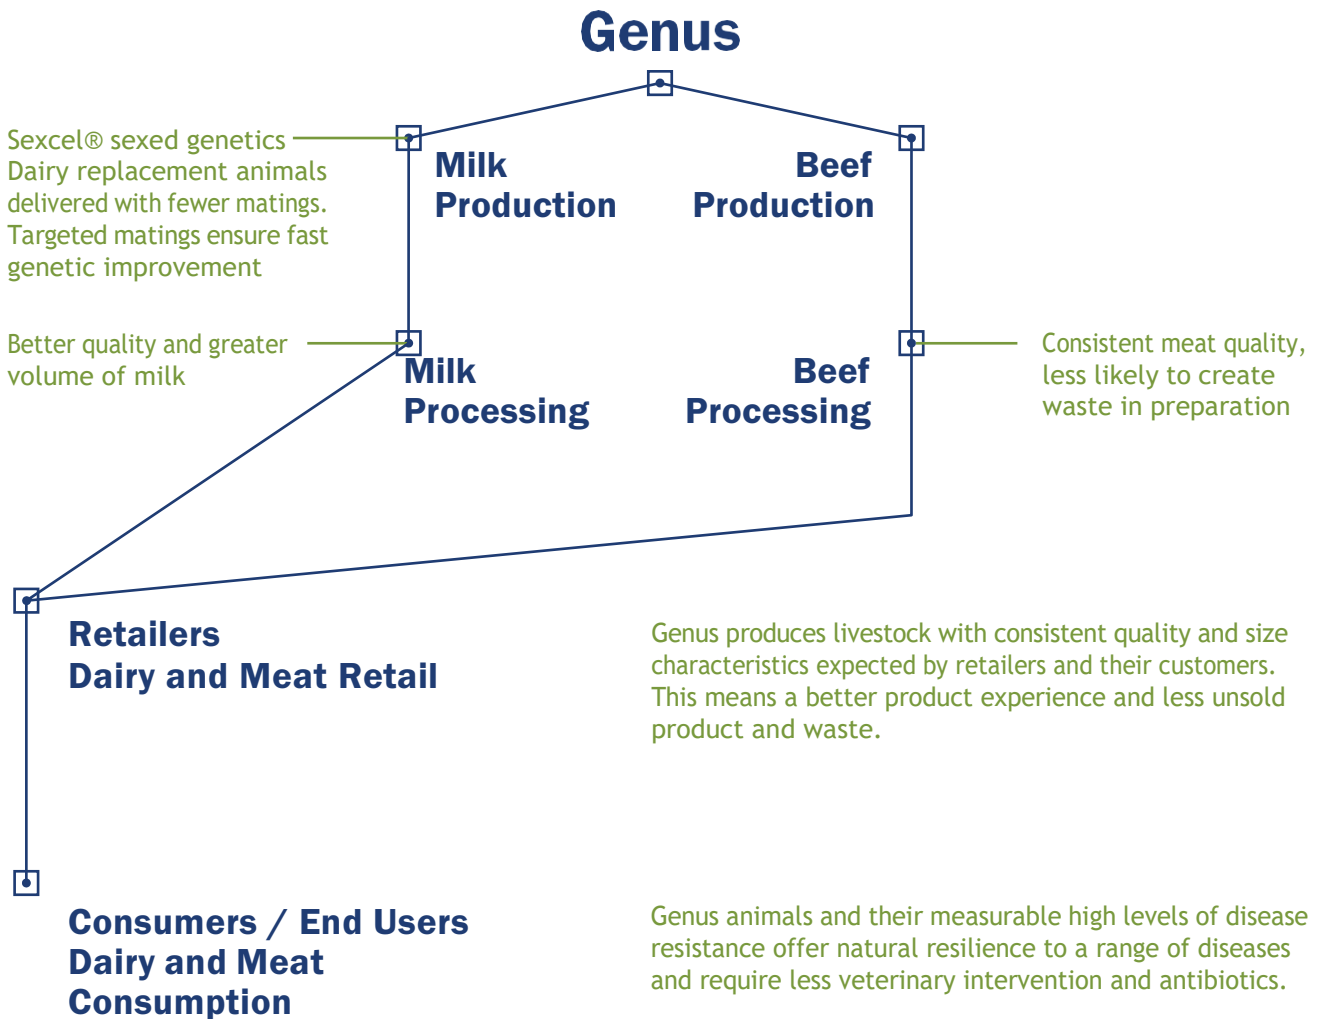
Genus

Sexcel® sexed genetics
Dairy replacement animals delivered with fewer matings. Targeted matings ensure fast genetic improvement

Milk
Production

Beef
Production

Better quality and greater volume of milk

Milk
Processing

Beef
Processing

Consistent meat quality, less likely to create waste in preparation

Retailers
Dairy and Meat Retail

Genus produces livestock with consistent quality and size characteristics expected by retailers and their customers. This means a better product experience and less unsold product and waste.

Consumers / End Users
Dairy and Meat
Consumption

Genus animals and their measurable high levels of disease resistance offer natural resilience to a range of diseases and require less veterinary intervention and antibiotics.